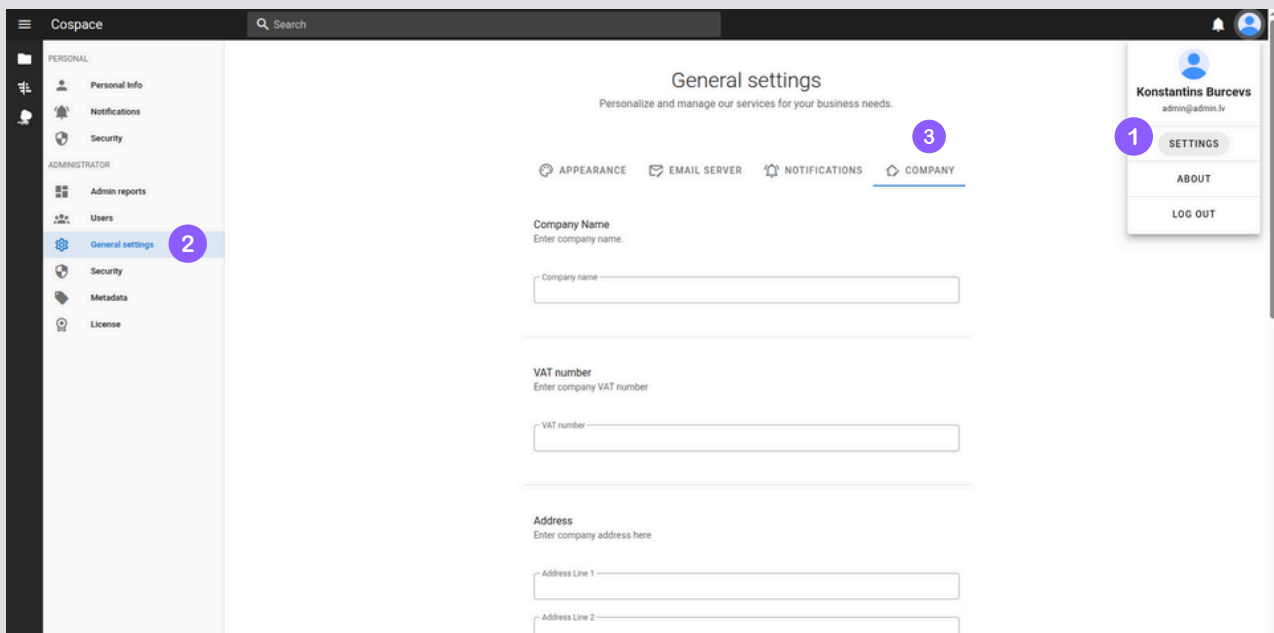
Cospace

Search

PERSONAL

Personal Info

Notifications

Security

ADMINISTRATOR

Admin reports

Users

General settings

2

Security

Metadata

License

General settings

Personalize and manage our services for your business needs.

3

APPEARANCE

EMAIL SERVER

NOTIFICATIONS

COMPANY

Company Name

Enter company name.

Company name

VAT number

Enter company VAT number

VAT number

Address

Enter company address here

Address Line 1

Address Line 2

Konstantins Burcevs

admin@admin.lv

1

SETTINGS

ABOUT

LOG OUT